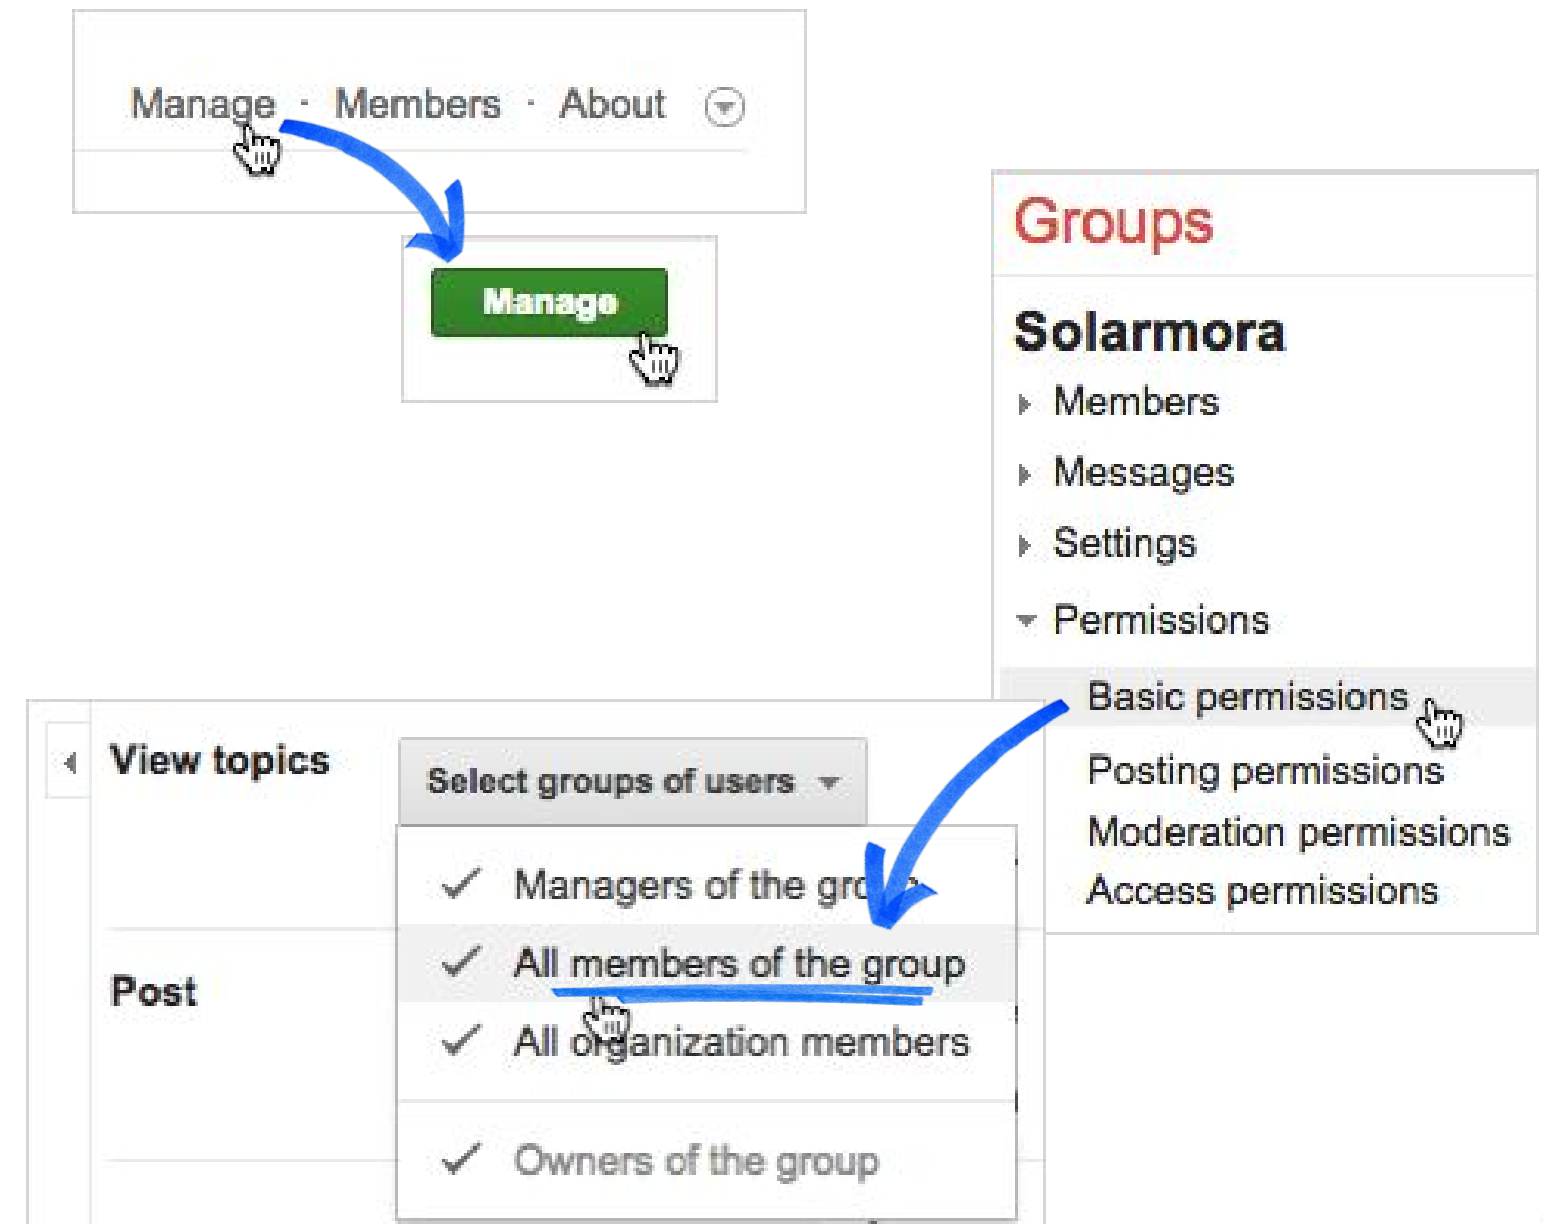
Manage · Members · About

Manage

Groups

Solarmora

Members

Messages

Settings

Permissions

Basic permissions

Posting permissions

Moderation permissions

Access permissions

View topics

Select groups of users

Managers of the gr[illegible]

All members of the group

All organization members

Owners of the group

Post